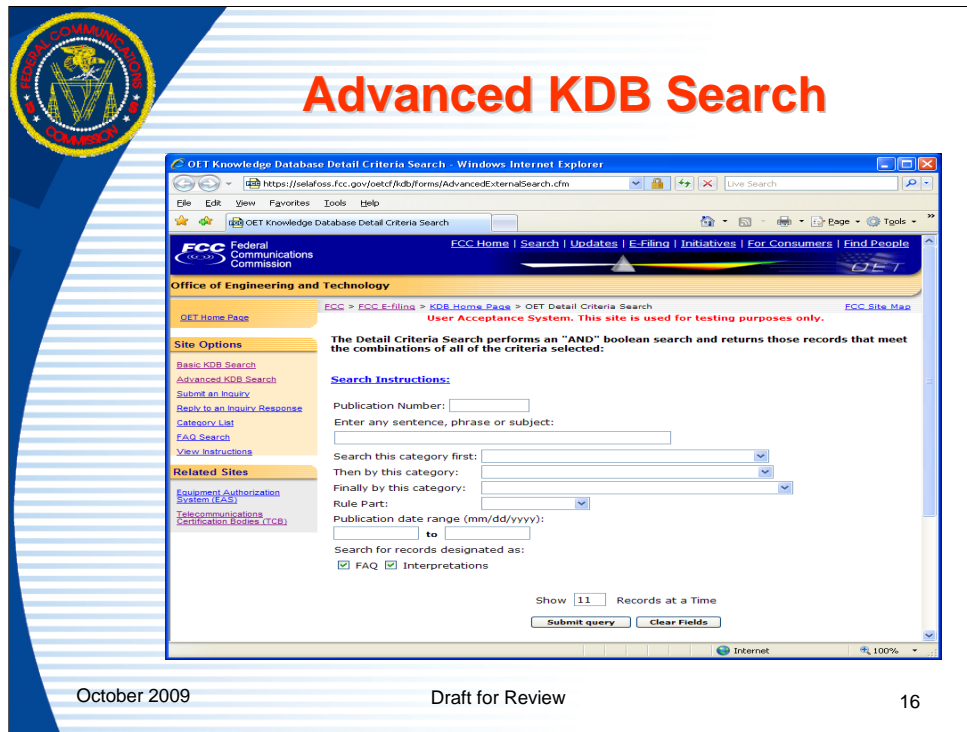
FEDERAL COMMUNICATIONS COMMISSION

Advanced KDB Search

OET Knowledge Database Detail Criteria Search - Windows Internet Explorer

https://selafoss.fcc.gov/oetcf/kdb/forms/AdvancedExternalSearch.cfm

Live Search

File Edit View Favorites Tools Help

OET Knowledge Database Detail Criteria Search

Page Tools

FCC Federal Communications Commission

FCC Home | Search | Updates | E-Filing | Initiatives | For Consumers | Find People

OET

Office of Engineering and Technology

FCC > FCC E-filing > KDB Home Page > OET Detail Criteria Search

FCC Site Map

User Acceptance System. This site is used for testing purposes only.

OET Home Page

Site Options

Basic KDB Search
Advanced KDB Search
Submit an Inquiry
Reply to an Inquiry Response
Category List
FAQ Search
View Instructions

Related Sites

Equipment Authorization System (EAS)
Telecommunications Certification Bodies (TCB)

The Detail Criteria Search performs an "AND" boolean search and returns those records that meet the combinations of all of the criteria selected:

Search Instructions:

Publication Number:

Enter any sentence, phrase or subject:

Search this category first:

Then by this category:

Finally by this category:

Rule Part:

Publication date range (mm/dd/yyyy):

to

Search for records designated as:

FAQ Interpretations

Show 11 Records at a Time

Submit query Clear Fields

Internet 100%

October 2009

Draft for Review

16